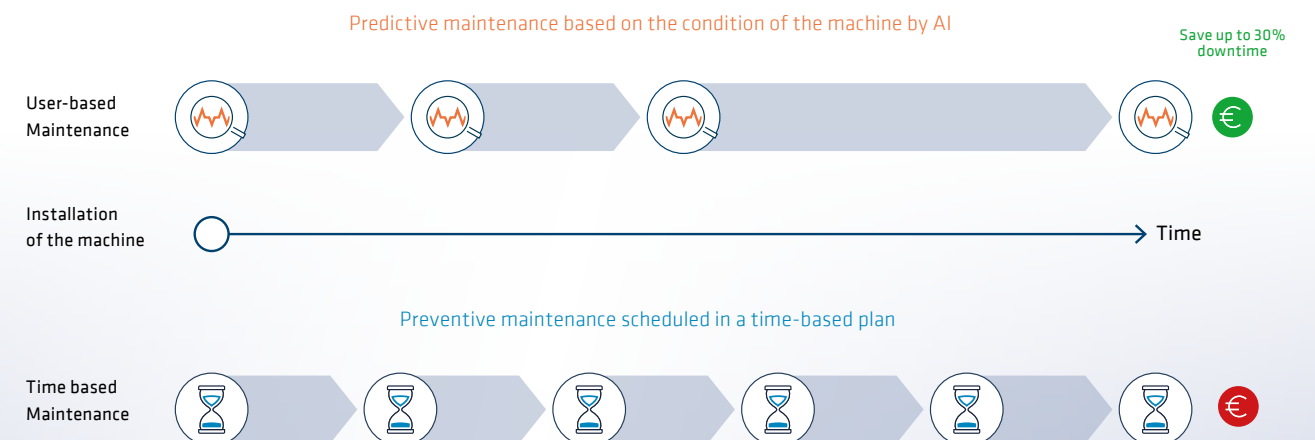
Predictive maintenance based on the condition of the machine by AI

Save up to 30% downtime

User-based Maintenance

€

Installation of the machine

Time

Preventive maintenance scheduled in a time-based plan

Time based Maintenance

€